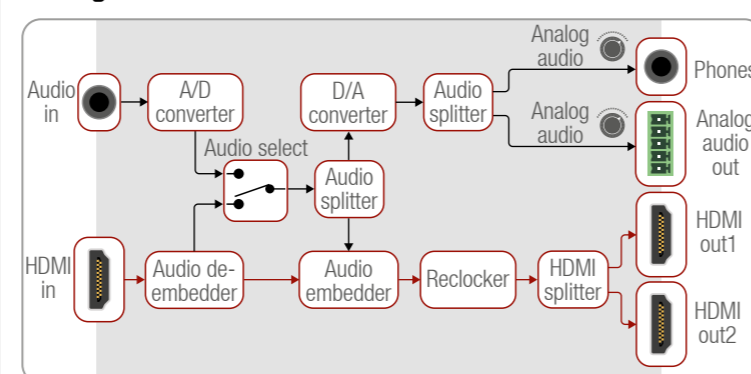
Audio in

A/D converter

D/A converter

Audio splitter

Analog audio

Phones

Analog audio

Analog audio out

Audio select

Audio splitter

HDMI in

Audio de-embedder

Audio embedder

Reclocker

HDMI splitter

HDMI out1

HDMI out2